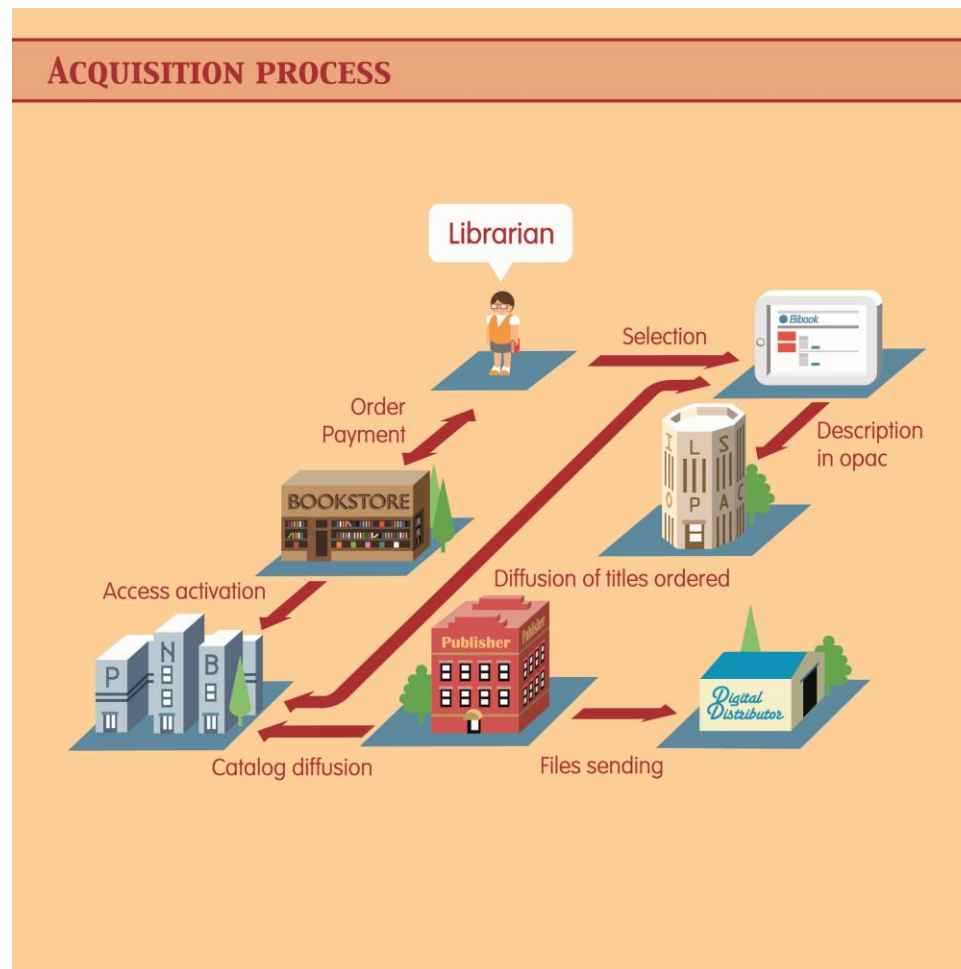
ACQUISITION PROCESS

Librarian

Selection

Bibook

Order
Payment

Description
in opac

I L S
O P A C

BOOKSTORE

Diffusion of titles ordered

Access activation

Publisher

Publisher

P N B

Digital Distributor

Catalog diffusion

Files sending